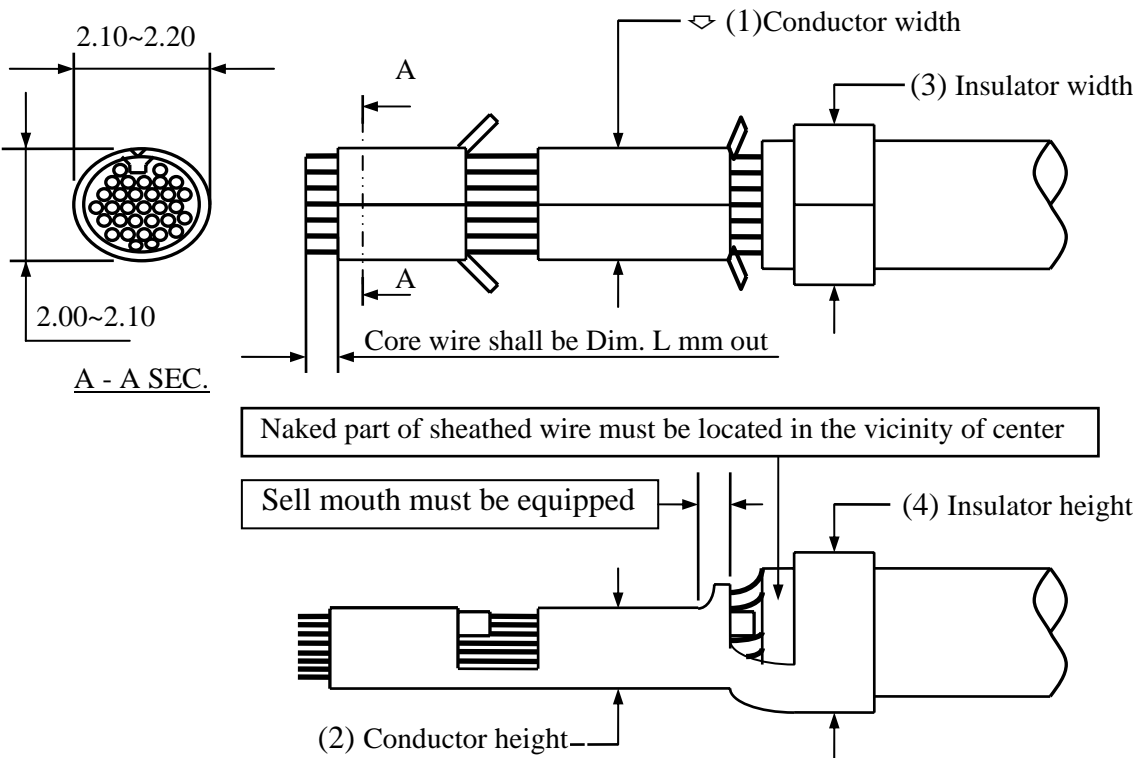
2.10~2.20

(1)Conductor width

A

(3) Insulator width

A

2.00~2.10

Core wire shall be Dim. L mm out

A - A SEC.

Naked part of sheathed wire must be located in the vicinity of center

Sell mouth must be equipped

(4) Insulator height

(2) Conductor height